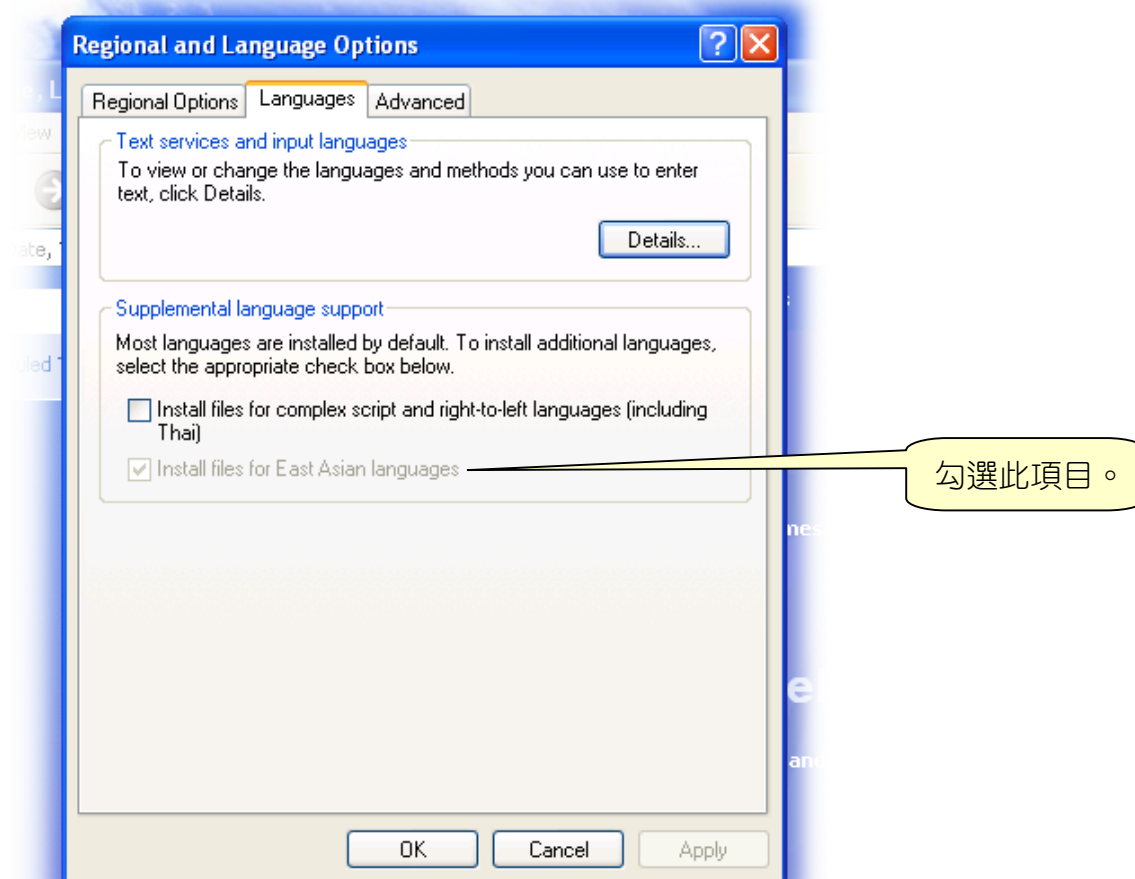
Regional and Language Options

Regional Options | Languages | Advanced

Text services and input languages

To view or change the languages and methods you can use to enter text, click Details.

Details...

Supplemental language support

Most languages are installed by default. To install additional languages, select the appropriate check box below.

Install files for complex script and right-to-left languages (including Thai)

Install files for East Asian languages

勾選此項目。

OK | Cancel | Apply